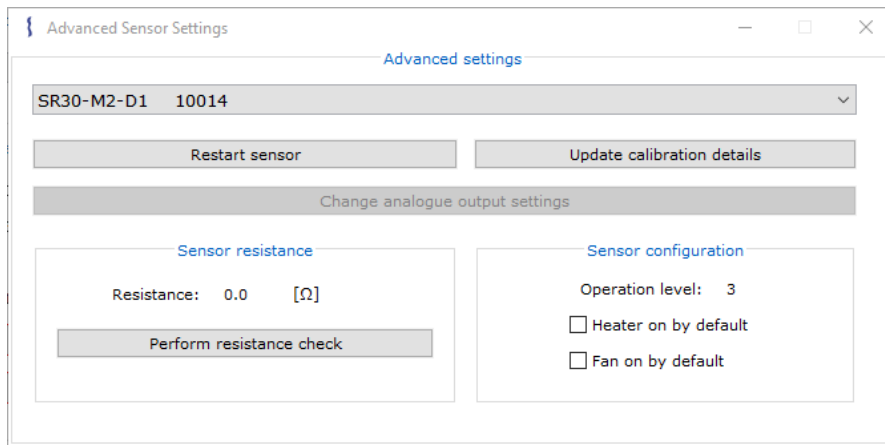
Advanced Sensor Settings

Advanced settings

SR30-M2-D1 10014

Restart sensor

Update calibration details

Change analogue output settings

Sensor resistance

Resistance: 0.0 [Ω]

Perform resistance check

Sensor configuration

Operation level: 3

Heater on by default

Fan on by default